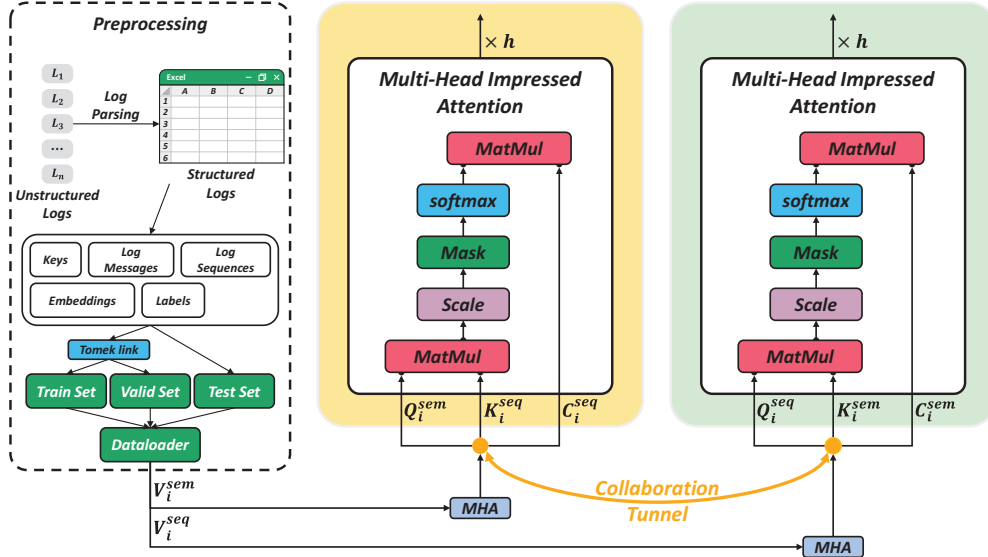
Preprocessing

$L_1$
$L_2$
$L_3$
...
$L_n$

Unstructured Logs

Log Parsing

Excel

| | A | B | C | D |
|---|---|---|---|---|
| 1 | | | | |
| 2 | | | | |
| 3 | | | | |
| 4 | | | | |
| 5 | | | | |
| 6 | | | | |

Structured Logs

Keys
Log Messages
Log Sequences
Embeddings
Labels

Tomek link

Train Set
Valid Set
Test Set

Dataloader

$V_i^{sem}$
$V_i^{seq}$

MHA
MHA

$\times h$

Multi-Head Impressed Attention

MatMul
softmax
Mask
Scale
MatMul

$Q_i^{sem}$ $K_i^{seq}$ $C_i^{seq}$

Collaboration Tunnel

$\times h$

Multi-Head Impressed Attention

MatMul
softmax
Mask
Scale
MatMul

$Q_i^{seq}$ $K_i^{sem}$ $C_i^{sem}$